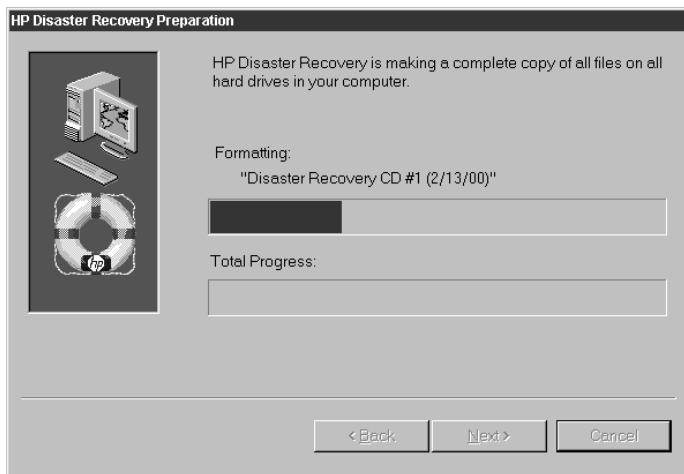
HP Disaster Recovery Preparation

HP Disaster Recovery is making a complete copy of all files on all hard drives in your computer.

Formatting:
"Disaster Recovery CD #1 (2/13/00)"

Total Progress:

hp

< Back
Next >
Cancel